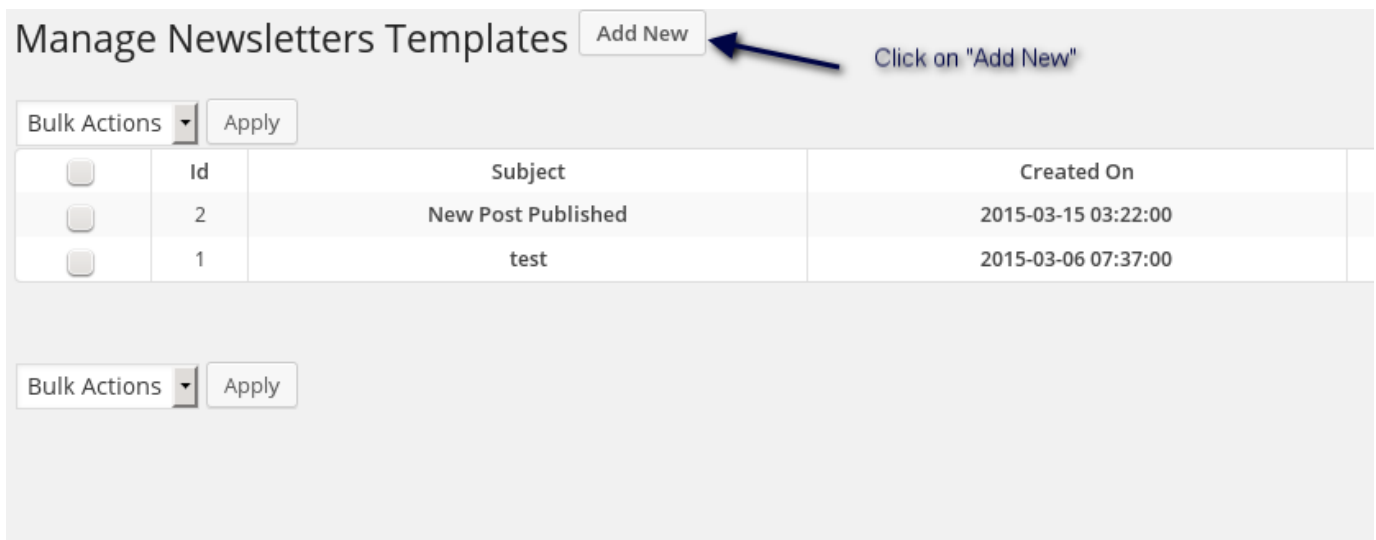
Manage Newsletters Templates Add New

Click on "Add New"

Bulk Actions Apply

| | Id | Subject | Created On |
|---|---|---|---|
| | 2 | New Post Published | 2015-03-15 03:22:00 |
| | 1 | test | 2015-03-06 07:37:00 |

Bulk Actions Apply